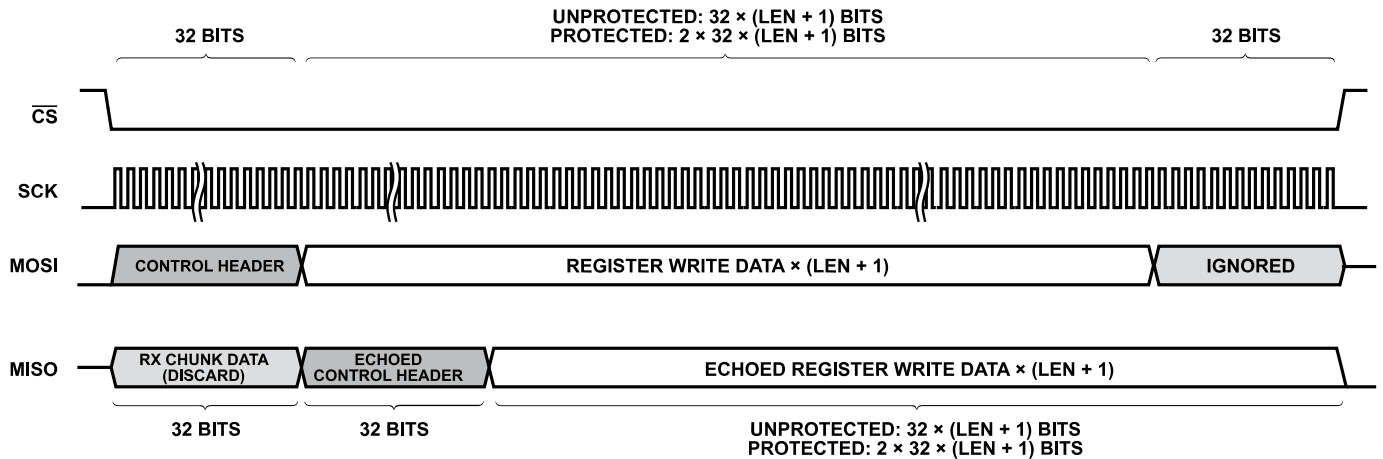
32 BITS

UNPROTECTED: 32 × (LEN + 1) BITS
PROTECTED: 2 × 32 × (LEN + 1) BITS

32 BITS

$\overline{CS}$

SCK

MOSI

CONTROL HEADER

REGISTER WRITE DATA × (LEN + 1)

IGNORED

MISO

RX CHUNK DATA (DISCARD)

ECHOED CONTROL HEADER

ECHOED REGISTER WRITE DATA × (LEN + 1)

32 BITS

32 BITS

UNPROTECTED: 32 × (LEN + 1) BITS
PROTECTED: 2 × 32 × (LEN + 1) BITS